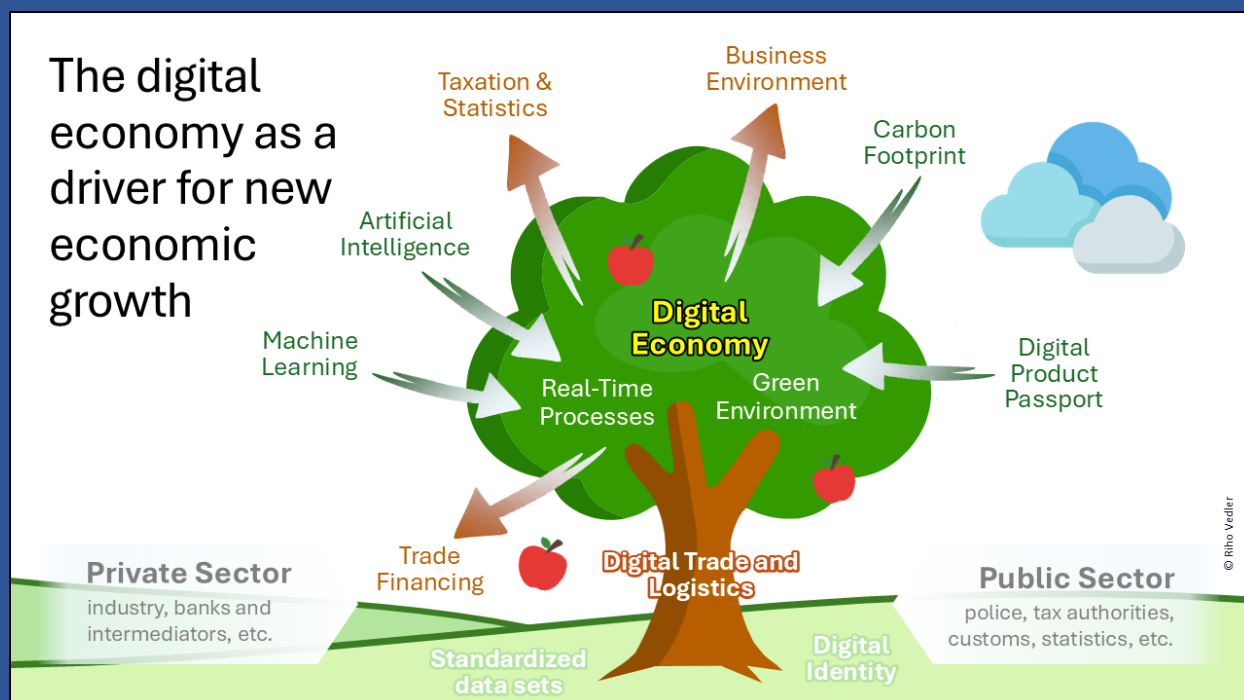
The digital economy as a driver for new economic growth

Taxation & Statistics

Business Environment

Carbon Footprint

Artificial Intelligence

Machine Learning

Digital Economy

Real-Time Processes

Green Environment

Digital Product Passport

Trade Financing

Digital Trade and Logistics

Private Sector
industry, banks and intermediators, etc.

Public Sector
police, tax authorities, customs, statistics, etc.

Standardized data sets

Digital Identity

© Riho Vedler